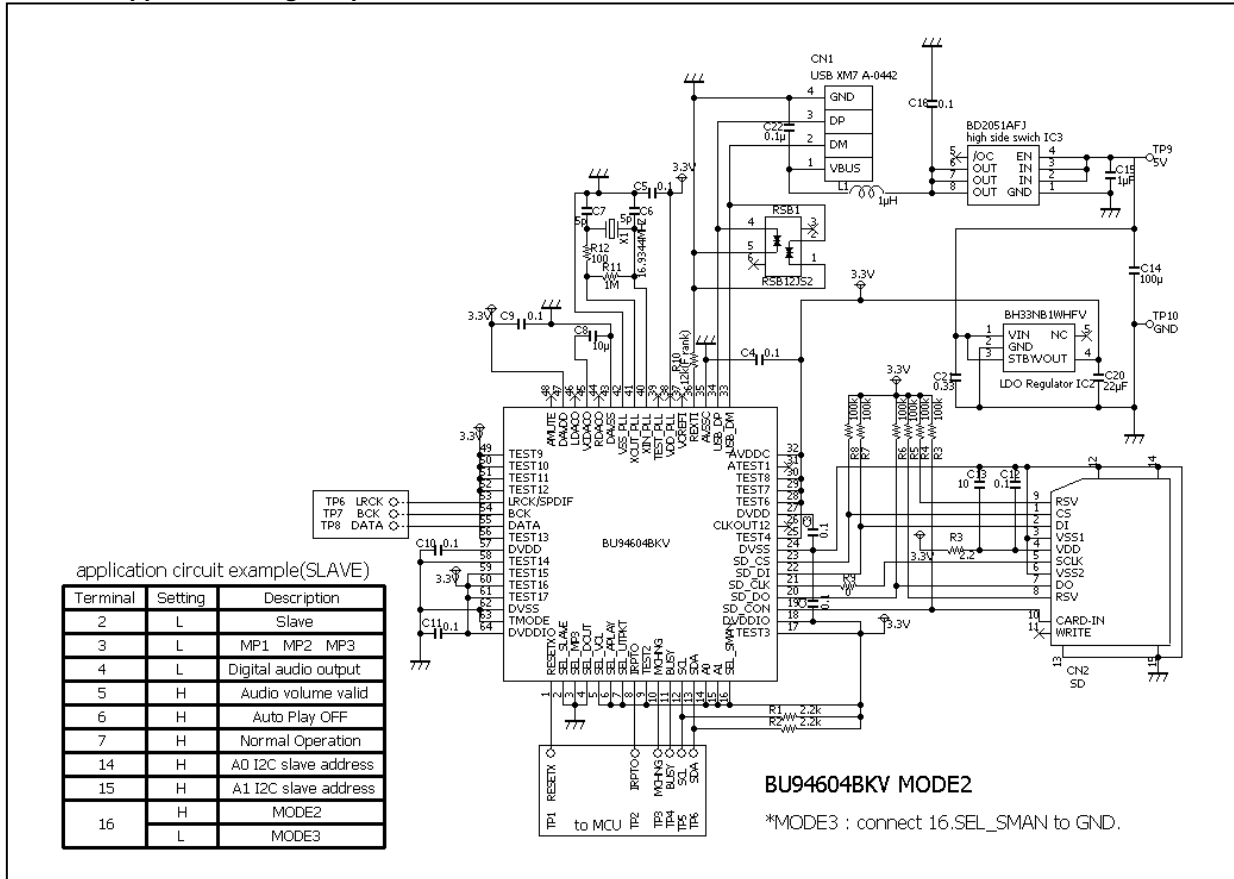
CN1
USB XM7 A-0442
GND
DP
DM
VBUS
C22 0.1µ
C18 0.1
BD2051AFJ
high side swich IC3
/OC
OUT
OUT
OUT
EN
IN
IN
GND
C15 1µF
TP9 5V
L1 1µH
3.3V
C5 0.1
C7 5p
C6 5p
X1 16.9344MHz
R12 100
R11 1M
RSB1
RSB12JS2
C14 100µ
TP10 GND
3.3V
BH33NB1WHFV
VIN
GND
STBY
NC
VOUT
C21 0.33µ
C20 22µF
LDO Regulator IC2
3.3V C9 0.1
C8 10µ
R10 12k(Rank)
C4 0.1
AMUTE
DAVDD
LDACO
VDACO
RDACO
DAVSS
VSS_PLL
XOUT_PLL
XIN_PLL
TEST_PLL
VDD_PLL
VCOREF
REXTI
AVSSC
USB_DP
USB_DM
AVDDC
ATEST1
TEST8
TEST7
TEST6
DVDD
CLKOUT12
TEST4
DVSS
SD_CS
SD_DI
SD_CLK
SD_DO
SD_CON
DVDDIO
TEST3
TEST9
TEST10
TEST11
TEST12
LRCK/SPDIF
BCK
DATA
TEST13
DVDD
TEST14
TEST15
TEST16
TEST17
DVSS
TMODE
DVDDIO
BU94604BKV
RESETX
SEL_SLAVE
SEL_MP3
SEL_DOUT
SEL_VOL
SEL_APLAY
SEL_UTPKT
IRPTO
TEST2
MCHNG
BUSY
SCL
SDA
A0
A1
SEL_SMAN
TP6 LRCK
TP7 BCK
TP8 DATA
C10 0.1
C11 0.1
3.3V
3.3V
R8 100k
R7 100k
R6 100k
R5 100k
R4 100k
R3 100k
C13 10
C12 0.1
C3 0.1
R3 2.2
R9 0
C1 0.1
3.3V
3.3V
RSV
CS
DI
VSS1
VDD
SCLK
VSS2
DO
RSV
CARD-IN
WRITE
CN2
SD
R1 2.2k
R2 2.2k
TP1 RESETX
TP2 IRPTO
TP3 MCHNG
TP4 BUSY
TP5 SCL
TP6 SDA
to MCU

application circuit example(SLAVE)

| Terminal | Setting | Description |
|---|---|---|
| 2 | L | Slave |
| 3 | L | MP1 MP2 MP3 |
| 4 | L | Digital audio output |
| 5 | H | Audio volume valid |
| 6 | H | Auto Play OFF |
| 7 | H | Normal Operation |
| 14 | H | A0 I2C slave address |
| 15 | H | A1 I2C slave address |
| 16 | H | MODE2 |
|  | L | MODE3 |

BU94604BKV MODE2

*MODE3 : connect 16.SEL_SMAN to GND.